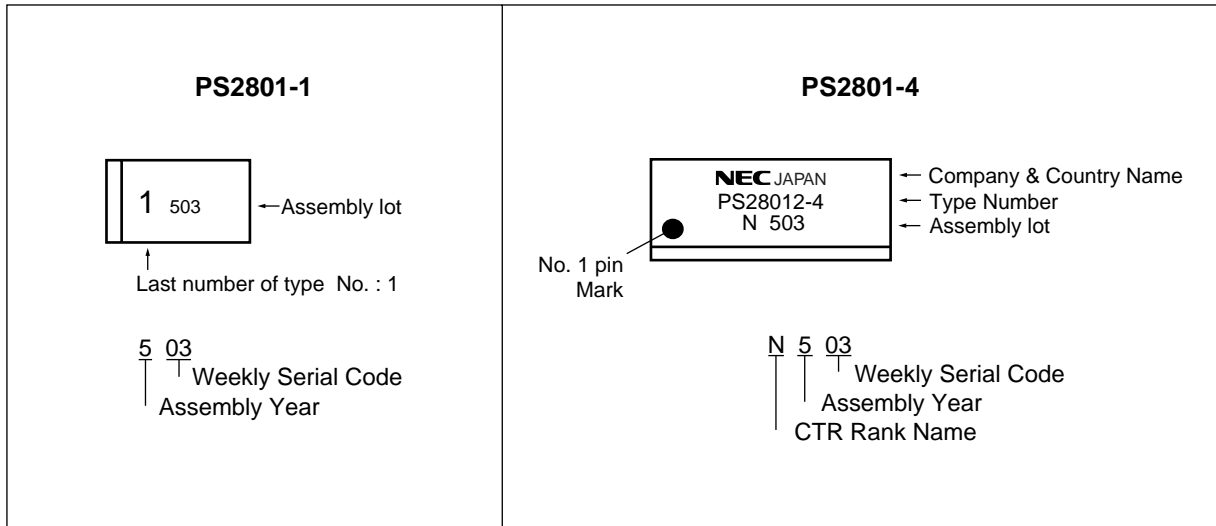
PS2801-1

1 503

Assembly lot

Last number of type No. : 1

5 03

Weekly Serial Code

Assembly Year

PS2801-4

NEC JAPAN
PS28012-4
N 503

Company & Country Name
Type Number
Assembly lot

No. 1 pin Mark

N 5 03

Weekly Serial Code

Assembly Year

CTR Rank Name